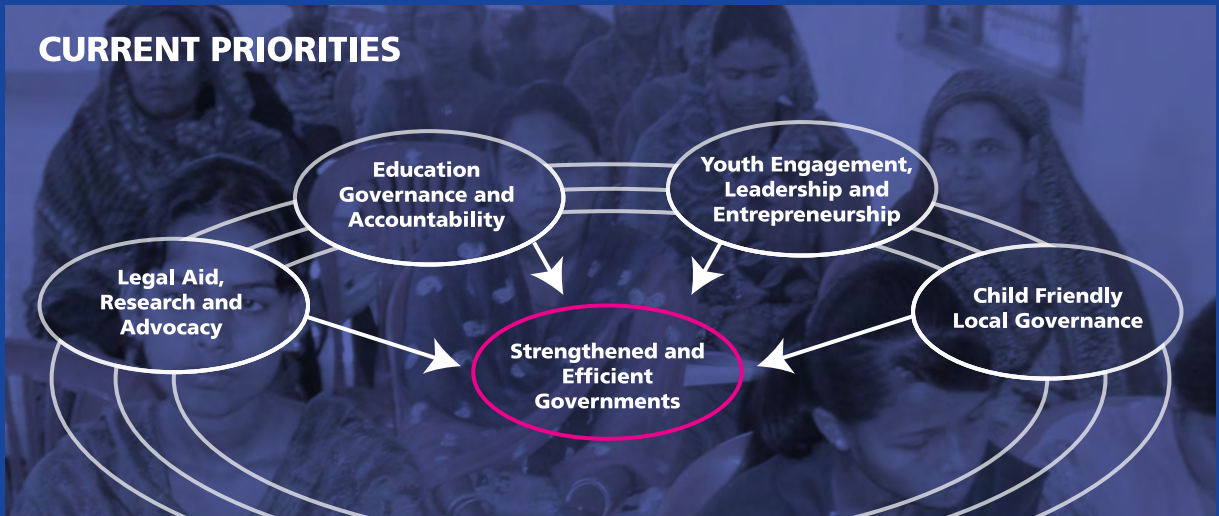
CURRENT PRIORITIES

Education Governance and Accountability

Youth Engagement, Leadership and Entrepreneurship

Legal Aid, Research and Advocacy

Child Friendly Local Governance

Strengthened and Efficient Governments